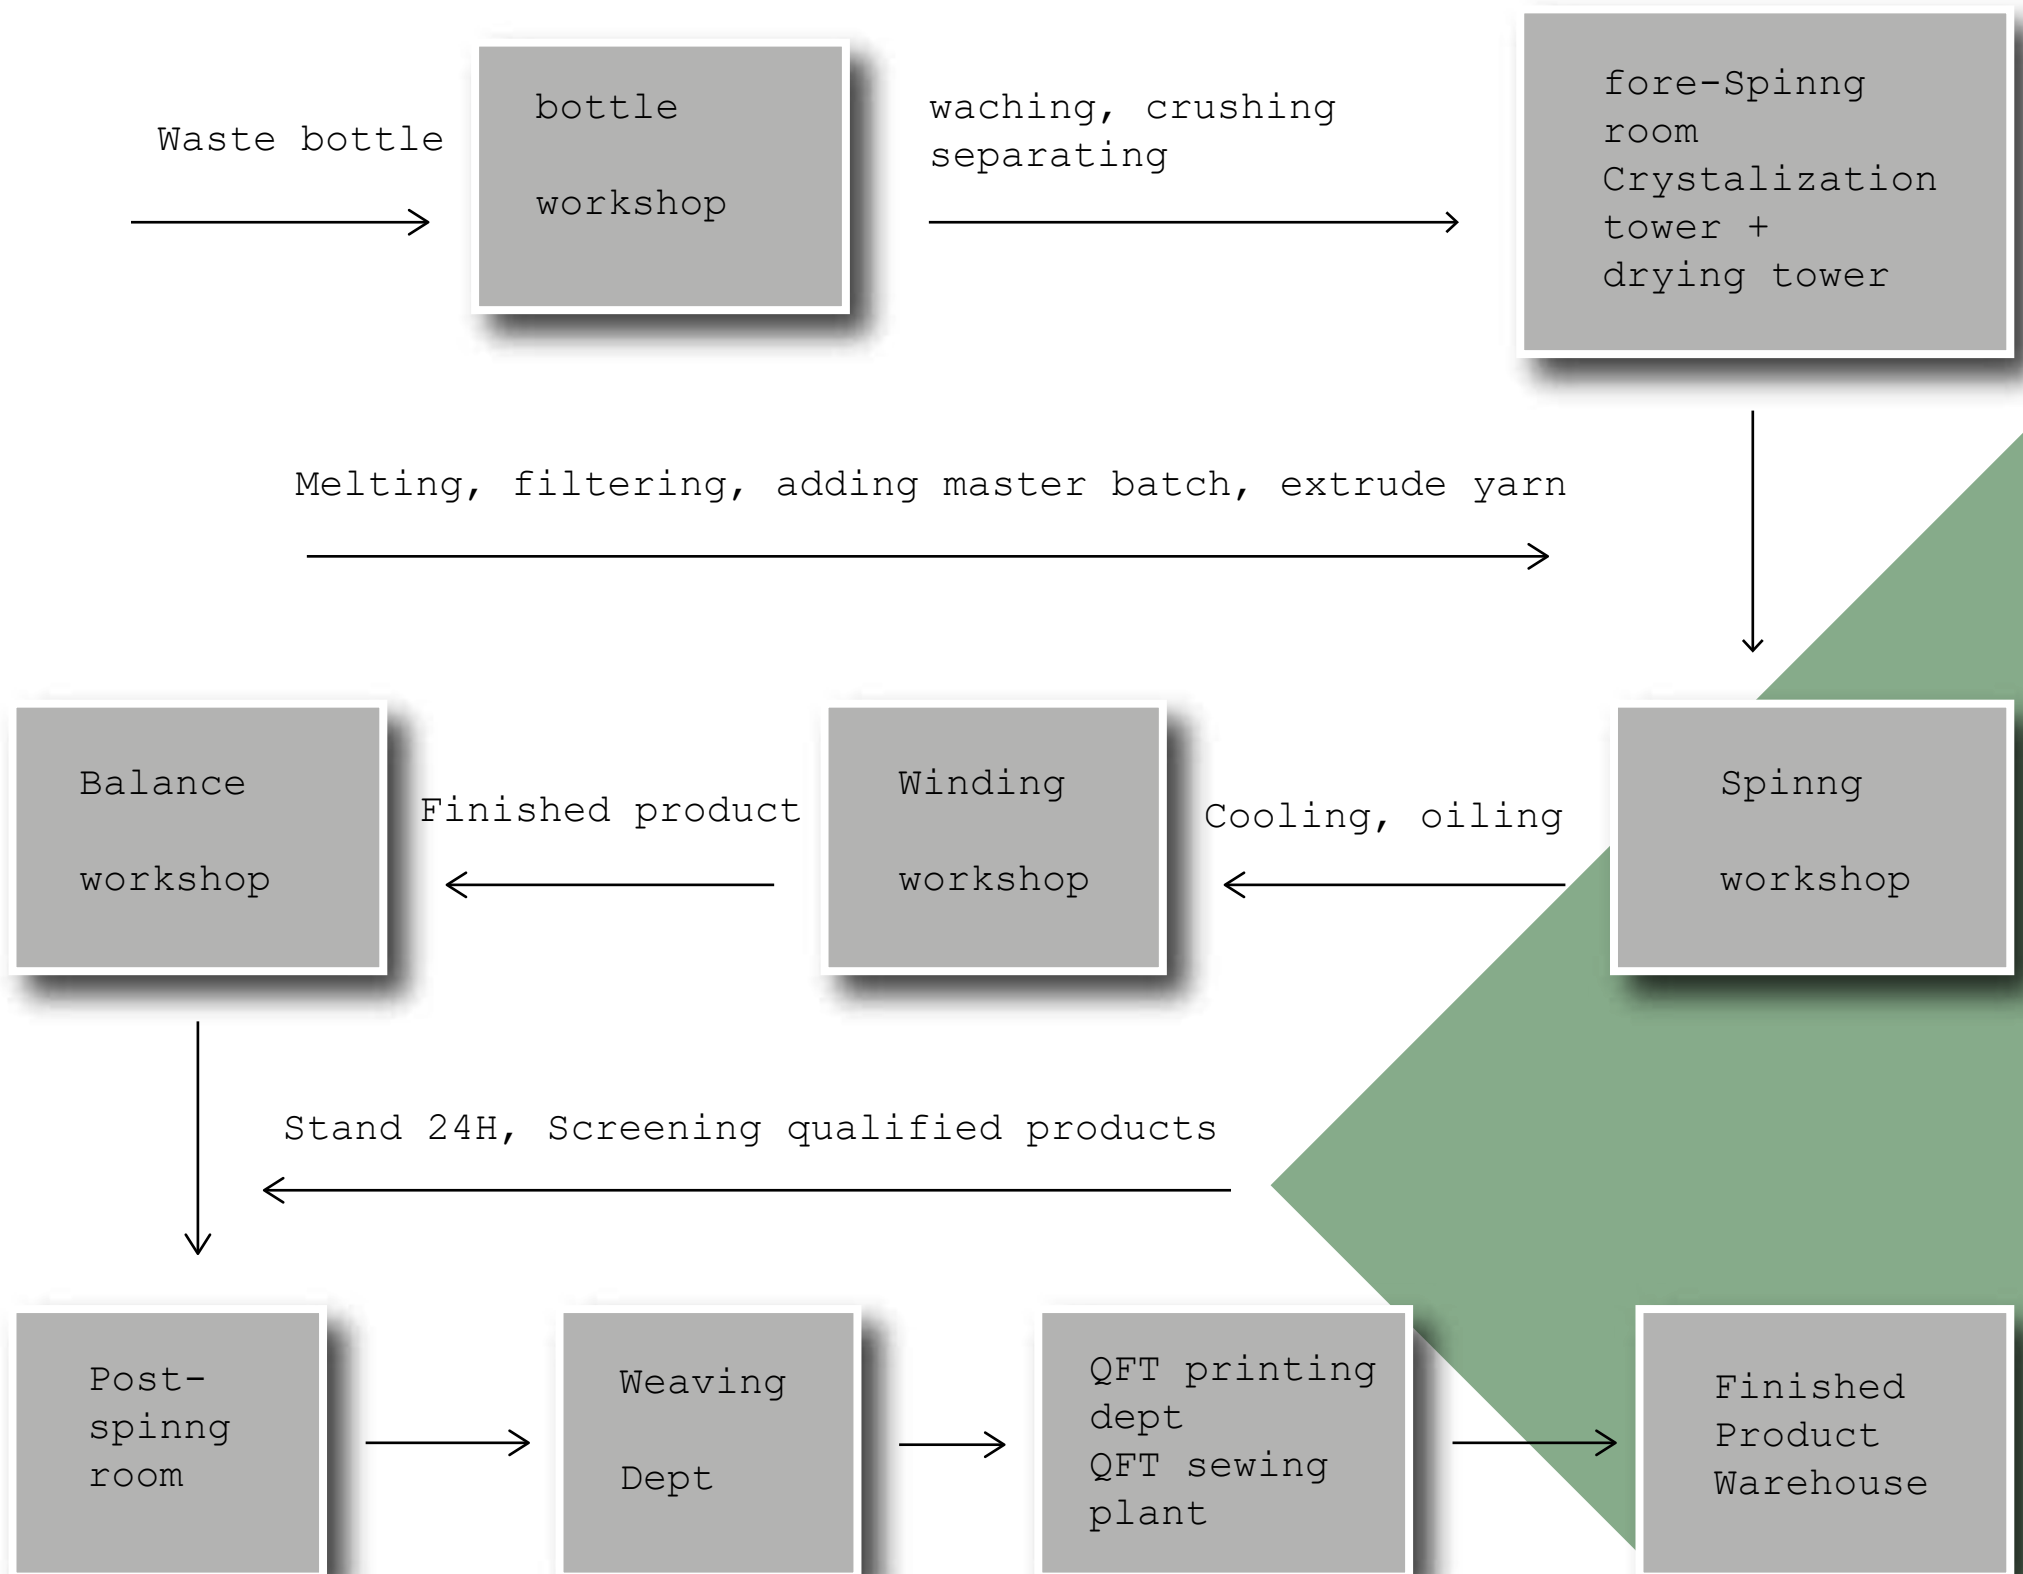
Waste bottle

bottle

workshop

waching, crushing separating

fore-Spinng room Crystalization tower + drying tower

Melting, filtering, adding master batch, extrude yarn

Balance

workshop

Finished product

Winding

workshop

Cooling, oiling

Spinng

workshop

Stand 24H, Screening qualified products

Post-spinng room

Weaving

Dept

QFT printing dept QFT sewing plant

Finished Product Warehouse